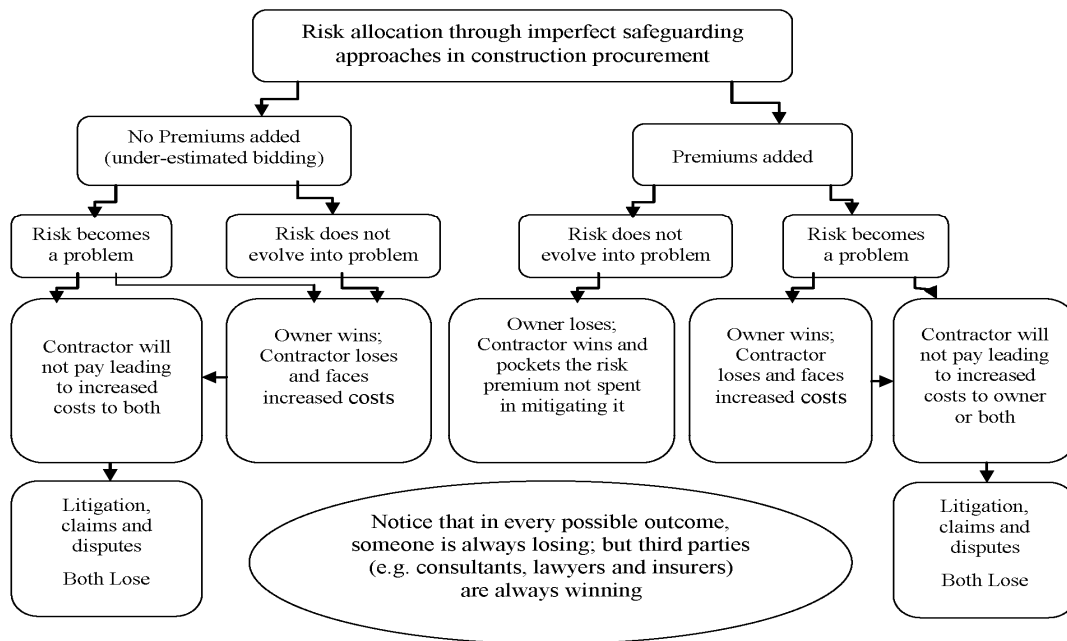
Risk allocation through imperfect safeguarding approaches in construction procurement

No Premiums added (under-estimated bidding)

Premiums added

Risk becomes a problem

Risk does not evolve into problem

Risk does not evolve into problem

Risk becomes a problem

Contractor will not pay leading to increased costs to both

Owner wins; Contractor loses and faces increased costs

Owner loses; Contractor wins and pockets the risk premium not spent in mitigating it

Owner wins; Contractor loses and faces increased costs

Contractor will not pay leading to increased costs to owner or both

Litigation, claims and disputes

Both Lose

Notice that in every possible outcome, someone is always losing; but third parties (e.g. consultants, lawyers and insurers) are always winning

Litigation, claims and disputes

Both Lose